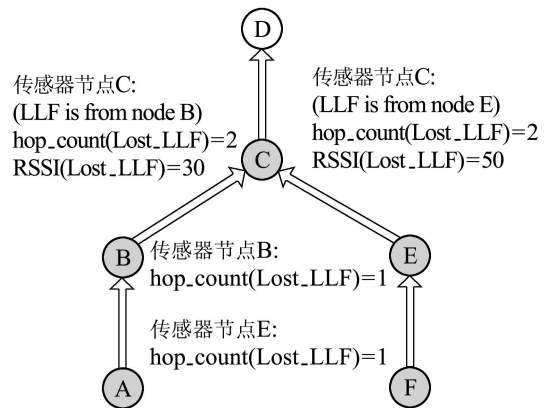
D

传感器节点C:
(LLF is from node B)
hop_count(Lost_LLF)=2
RSSI(Lost_LLF)=30

传感器节点C:
(LLF is from node E)
hop_count(Lost_LLF)=2
RSSI(Lost_LLF)=50

C

B

传感器节点B:
hop_count(Lost_LLF)=1

E

传感器节点E:
hop_count(Lost_LLF)=1

A

F